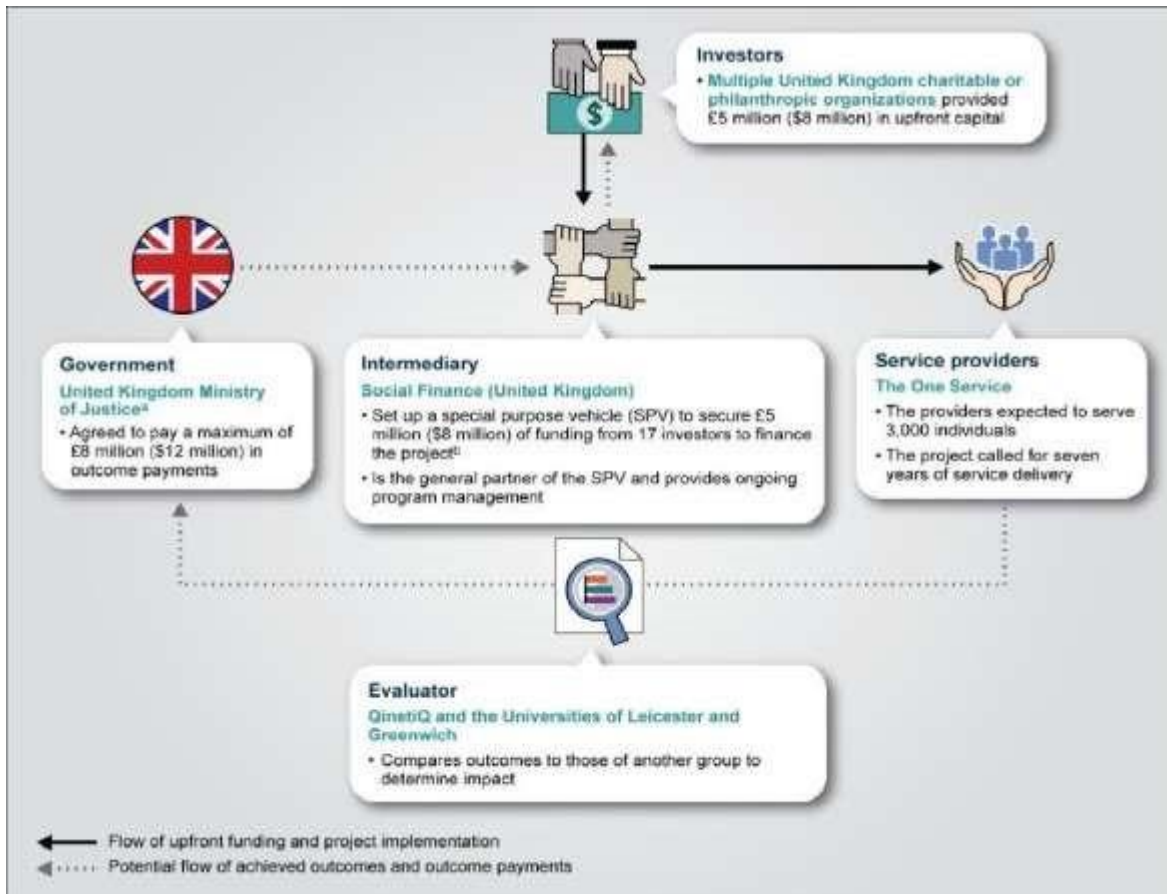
Investors

• Multiple United Kingdom charitable or philanthropic organizations provided £5 million ($8 million) in upfront capital

Government

United Kingdom Ministry of Justice$^a$

• Agreed to pay a maximum of £8 million ($12 million) in outcome payments

Intermediary

Social Finance (United Kingdom)

• Set up a special purpose vehicle (SPV) to secure £5 million ($8 million) of funding from 17 investors to finance the project$^b$

• Is the general partner of the SPV and provides ongoing program management

Service providers

The One Service

• The providers expected to serve 3,000 individuals

• The project called for seven years of service delivery

Evaluator

QinetiQ and the Universities of Leicester and Greenwich

• Compares outcomes to those of another group to determine impact

Flow of upfront funding and project implementation

Potential flow of achieved outcomes and outcome payments